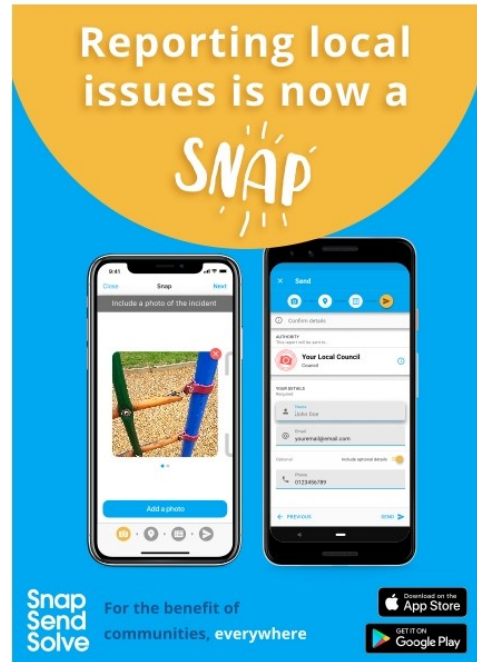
Reporting local issues is now a SNAP

9:41
Close
Snap
Next
Include a photo of the incident
Add a photo

Send
Confirm details
AUTHORITY
Your report will be sent to...
Your Local Council
Council
YOUR DETAILS
Required
Name
John Doe
Email
youremail@email.com
Optional
Include optional details
Phone
0123456789
PREVIOUS
SEND

Snap Send Solve
For the benefit of communities, everywhere

Download on the App Store
GET IT ON Google Play